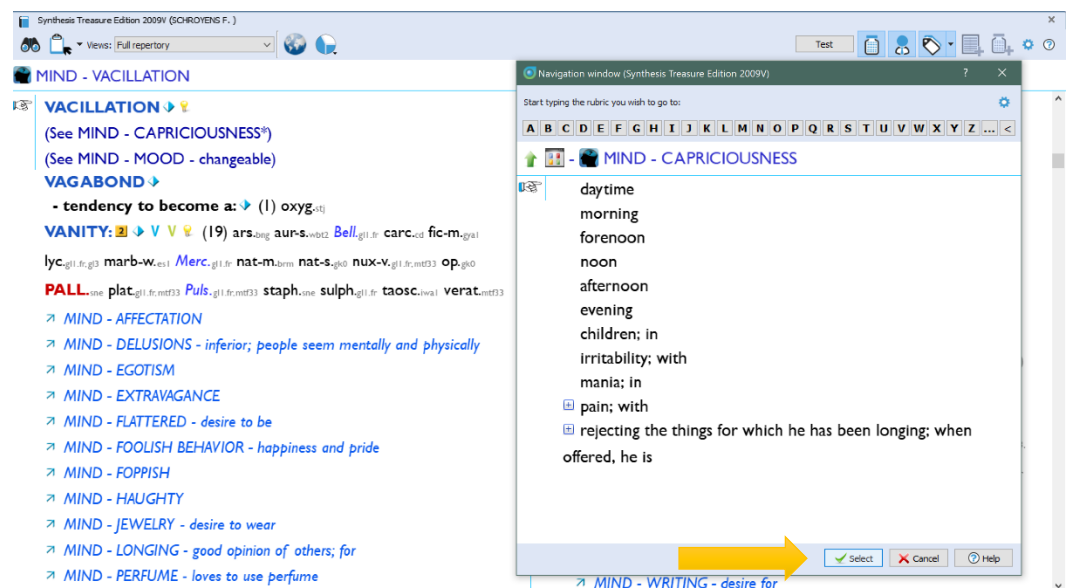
Synthesis Treasure Edition 2009V (SCHROYENS F. )

Views: Full repertory

Test

MIND - VACILLATION

VACILLATION

(See MIND - CAPRICIOUSNESS*)

(See MIND - MOOD - changeable)

VAGABOND

- tendency to become a: (1) oxyg.$_{stj}$

VANITY: 2 V V (19) ars.$_{bng}$ aur-s.$_{wbt2}$ Bell.$_{gl1.fr}$ carc.$_{cd}$ fic-m.$_{gya1}$ lyc.$_{gl1.fr,gl3}$ marb-w.$_{es1}$ Merc.$_{gl1.fr}$ nat-m.$_{brm}$ nat-s.$_{gk0}$ nux-v.$_{gl1.fr,mtf33}$ op.$_{gk0}$ PALL.$_{sne}$ plat.$_{gl1.fr,mtf33}$ Puls.$_{gl1.fr,mtf33}$ staph.$_{sne}$ sulph.$_{gl1.fr}$ taosc.$_{iwa1}$ verat.$_{mtf33}$

MIND - AFFECTATION

MIND - DELUSIONS - inferior; people seem mentally and physically

MIND - EGOTISM

MIND - EXTRAVAGANCE

MIND - FLATTERED - desire to be

MIND - FOOLISH BEHAVIOR - happiness and pride

MIND - FOPPISH

MIND - HAUGHTY

MIND - JEWELRY - desire to wear

MIND - LONGING - good opinion of others; for

MIND - PERFUME - loves to use perfume

Navigation window (Synthesis Treasure Edition 2009V)

Start typing the rubric you wish to go to:

A B C D E F G H I J K L M N O P Q R S T U V W X Y Z ... <

- MIND - CAPRICIOUSNESS

daytime

morning

forenoon

noon

afternoon

evening

children; in

irritability; with

mania; in

pain; with

rejecting the things for which he has been longing; when offered, he is

Select

Cancel

Help

MIND - WRITING - desire for